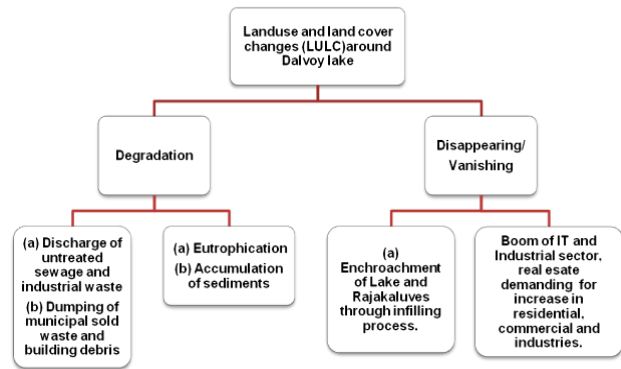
Landuse and land cover changes (LULC)around Dalvoy lake

Degradation

Disappearing/ Vanishing

(a) Discharge of untreated sewage and industrial waste
(b) Dumping of municipal sold waste and building debris

(a) Eutrophication
(b) Accumulation of sediments

(a) Enchroachment of Lake and Rajakaluves through infilling process.

Boom of IT and Industrial sector, real esate demanding for increase in residential, commercial and industries.